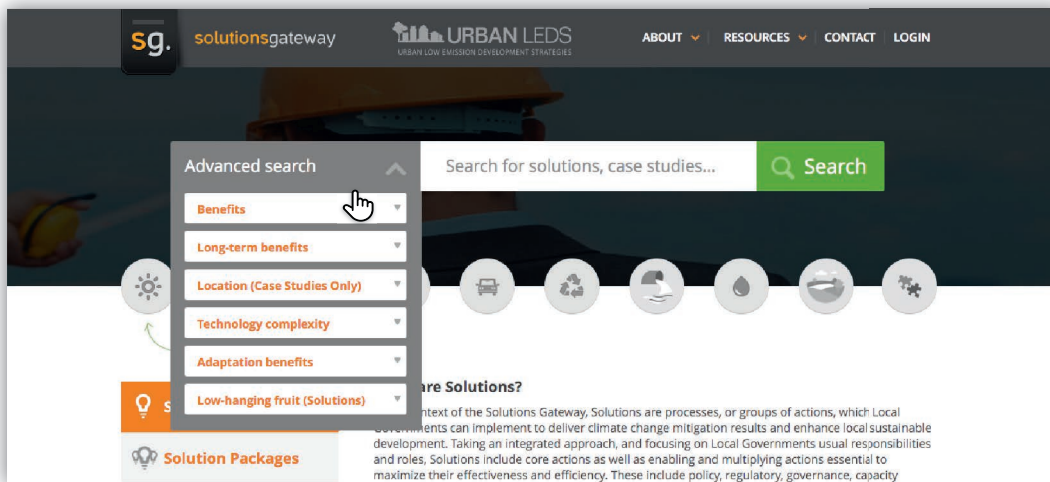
sg. solutionsgateway

URBAN LEDS
URBAN LOW EMISSION DEVELOPMENT STRATEGIES

ABOUT | RESOURCES | CONTACT | LOGIN

Advanced search

Search for solutions, case studies...

Search

Benefits

Long-term benefits

Location (Case Studies Only)

Technology complexity

Adaptation benefits

Low-hanging fruit (Solutions)

S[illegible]

Solution Packages

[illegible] are Solutions?

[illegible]ntext of the Solutions Gateway, Solutions are processes, or groups of actions, which Local Governments can implement to deliver climate change mitigation results and enhance local sustainable development. Taking an integrated approach, and focusing on Local Governments usual responsibilities and roles, Solutions include core actions as well as enabling and multiplying actions essential to maximize their effectiveness and efficiency. These include policy, regulatory, governance, capacity